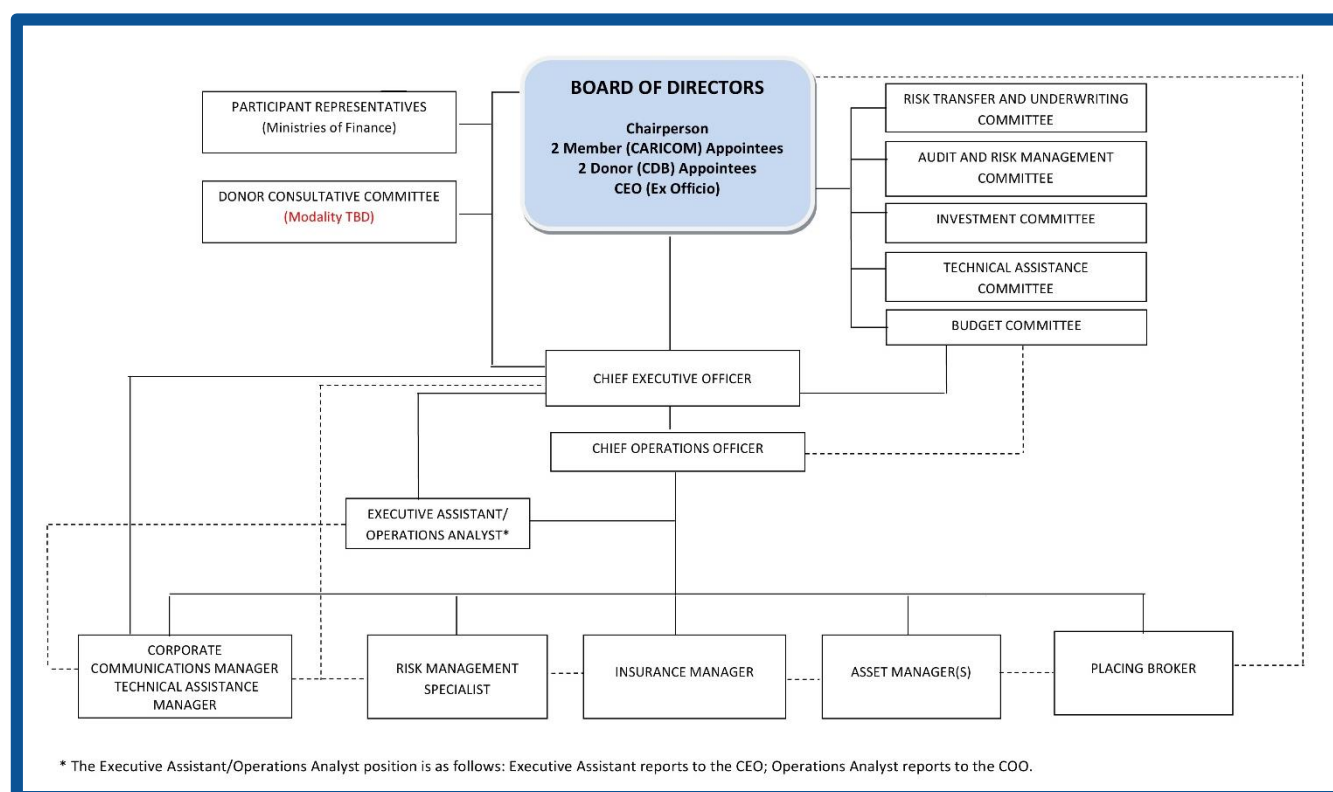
PARTICIPANT REPRESENTATIVES
(Ministries of Finance)

DONOR CONSULTATIVE COMMITTEE
(Modality TBD)

BOARD OF DIRECTORS

Chairperson
2 Member (CARICOM) Appointees
2 Donor (CDB) Appointees
CEO (Ex Officio)

RISK TRANSFER AND UNDERWRITING COMMITTEE

AUDIT AND RISK MANAGEMENT COMMITTEE

INVESTMENT COMMITTEE

TECHNICAL ASSISTANCE COMMITTEE

BUDGET COMMITTEE

CHIEF EXECUTIVE OFFICER

CHIEF OPERATIONS OFFICER

EXECUTIVE ASSISTANT/ OPERATIONS ANALYST*

CORPORATE COMMUNICATIONS MANAGER TECHNICAL ASSISTANCE MANAGER

RISK MANAGEMENT SPECIALIST

INSURANCE MANAGER

ASSET MANAGER(S)

PLACING BROKER

* The Executive Assistant/Operations Analyst position is as follows: Executive Assistant reports to the CEO; Operations Analyst reports to the COO.